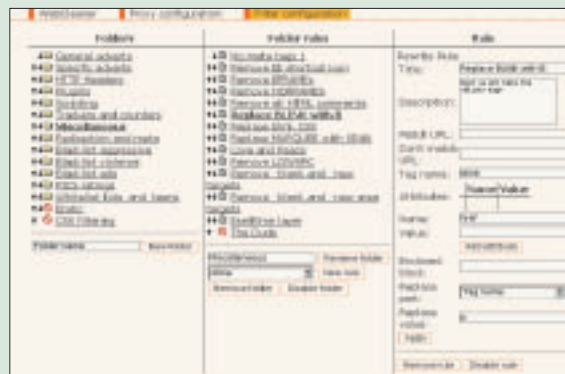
WebGuard | Proxy configuration | Filter configuration

Folders

General adverts
Specific adverts
HTTP Headers
Plugins
Scripting
Trackers and counters
Miscellaneous
Positioning and roots
Black list aggressive
Black list violence
Black list ads
RSS ratings
Unwanted tools and taxes
Proxies
CSS Filtering

Folder name | New folder

Folder rules

No meta tags
Remove IE shortcut icon
Remove BRinfo
Remove NOBRs
Remove all HTML comments
Replace BLINK with B
Replace blink 100
Replace MARQUEE with Blah
Lose and Reach
Remove LOWSRC
Remove 'Start' and 'Stop' targets
Remove 'Start' and 'Stop' from targets
DeathTime layer
The Guide

Miscellaneous | Rename folder
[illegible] | New rule
Remove folder | Disable folder

Rule

Rewrite Rule
Title: Replace BLINK with B
Description: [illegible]
Match URL:
Don't match URL:
Tag name: BLINK
Attributes: Name Value
Name: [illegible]
Value:
Add attribute
Enclosed block:
Replace part: Tag name
Replace value: B
Apply

Remove rule | Disable rule